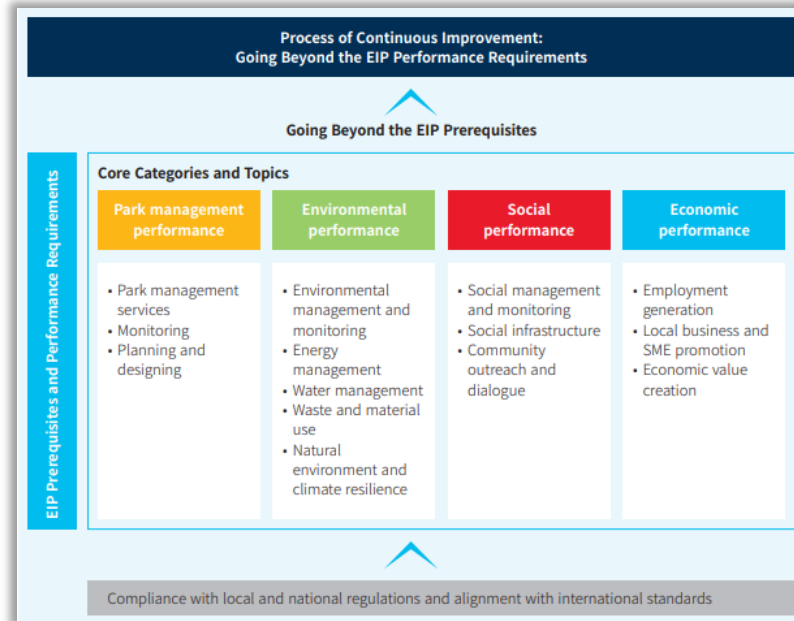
Process of Continuous Improvement:
Going Beyond the EIP Performance Requirements

Going Beyond the EIP Prerequisites

EIP Prerequisites and Performance Requirements

Core Categories and Topics

Park management performance

Environmental performance

Social performance

Economic performance

• Park management services
• Monitoring
• Planning and designing

• Environmental management and monitoring
• Energy management
• Water management
• Waste and material use
• Natural environment and climate resilience

• Social management and monitoring
• Social infrastructure
• Community outreach and dialogue

• Employment generation
• Local business and SME promotion
• Economic value creation

Compliance with local and national regulations and alignment with international standards